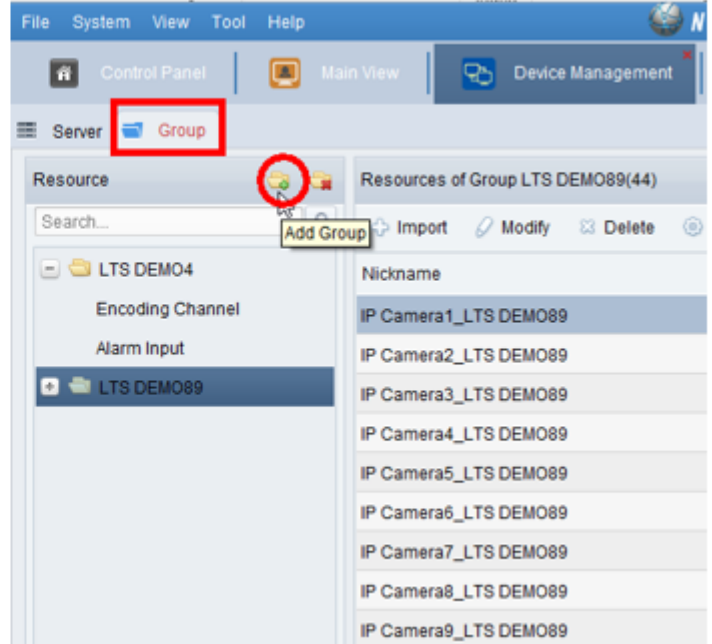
File System View Tool Help

Control Panel Main View Device Management

Server Group

Resource

Search...

Add Group

LTS DEMO4

Encoding Channel

Alarm Input

LTS DEMO89

Resources of Group LTS DEMO89(44)

Import Modify Delete

Nickname

IP Camera1_LTS DEMO89

IP Camera2_LTS DEMO89

IP Camera3_LTS DEMO89

IP Camera4_LTS DEMO89

IP Camera5_LTS DEMO89

IP Camera6_LTS DEMO89

IP Camera7_LTS DEMO89

IP Camera8_LTS DEMO89

IP Camera9_LTS DEMO89